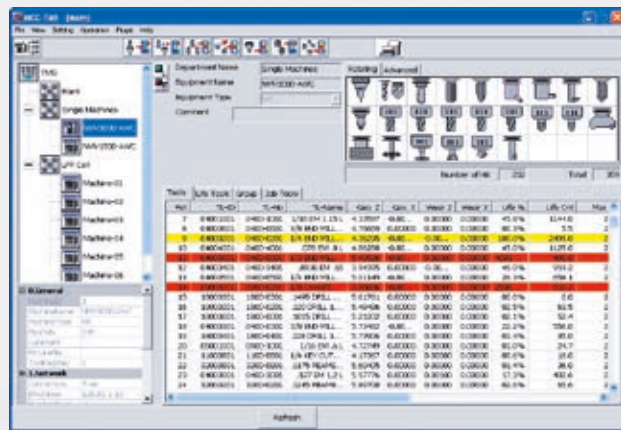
MCC TMS [Main]

File View Setting Operation Plugin Help

TMS

Plant

Single Machines

NHX5000 AWC

NHX5000 AWC

LPP Cell

Machine-01

Machine-02

Machine-03

Machine-04

Machine-05

Machine-06

Department Name

Single Machines

Equipment Name

NHX5000 AWC

Equipment Type

Comment

Rotating

Advanced

Number of tools

Total

Tools

Life Tools

Group

Job Tools

| Pot | TL-ID | TL-No | TL-Name | Geo. Z | Geo. X | Wear Z | Wear X | Life % | Life Cnt | Max |
|---|---|---|---|---|---|---|---|---|---|---|
| 7 | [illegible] | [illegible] | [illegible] | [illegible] | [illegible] | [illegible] | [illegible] | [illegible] | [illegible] | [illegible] |
| 8 | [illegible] | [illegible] | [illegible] | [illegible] | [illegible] | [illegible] | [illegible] | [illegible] | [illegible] | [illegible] |
| 9 | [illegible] | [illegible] | 1/4 END MILL | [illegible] | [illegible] | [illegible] | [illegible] | 100.0% | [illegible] | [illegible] |
| 10 | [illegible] | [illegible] | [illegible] | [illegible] | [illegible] | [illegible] | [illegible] | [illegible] | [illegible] | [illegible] |
| 11 | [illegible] | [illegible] | 1/2 END MILL | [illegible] | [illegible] | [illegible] | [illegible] | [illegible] | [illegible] | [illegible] |
| 12 | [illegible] | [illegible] | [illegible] | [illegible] | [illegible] | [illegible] | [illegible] | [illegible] | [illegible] | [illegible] |
| 13 | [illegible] | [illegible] | 1/4 END MILL | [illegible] | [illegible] | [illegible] | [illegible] | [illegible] | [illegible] | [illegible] |
| 14 | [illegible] | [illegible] | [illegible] | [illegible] | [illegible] | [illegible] | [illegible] | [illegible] | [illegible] | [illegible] |
| 15 | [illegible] | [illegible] | 1/4 END MILL | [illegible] | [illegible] | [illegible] | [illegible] | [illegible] | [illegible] | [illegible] |
| 16 | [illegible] | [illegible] | 1/4 DRILL | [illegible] | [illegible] | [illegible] | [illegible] | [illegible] | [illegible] | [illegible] |
| 17 | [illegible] | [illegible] | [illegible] DRILL | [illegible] | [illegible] | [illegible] | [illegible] | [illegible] | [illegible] | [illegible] |
| 18 | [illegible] | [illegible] | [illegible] DRILL | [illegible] | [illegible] | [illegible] | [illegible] | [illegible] | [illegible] | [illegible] |
| 19 | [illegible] | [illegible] | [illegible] END MILL | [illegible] | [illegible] | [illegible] | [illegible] | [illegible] | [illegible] | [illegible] |
| 20 | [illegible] | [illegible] | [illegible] | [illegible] | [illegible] | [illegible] | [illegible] | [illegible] | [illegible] | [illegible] |
| 21 | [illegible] | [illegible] | 1/4 KEY CUT | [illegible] | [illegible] | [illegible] | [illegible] | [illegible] | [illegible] | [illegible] |
| 22 | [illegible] | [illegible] | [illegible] REAME | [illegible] | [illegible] | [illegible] | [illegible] | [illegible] | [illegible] | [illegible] |
| 23 | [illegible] | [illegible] | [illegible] | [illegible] | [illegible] | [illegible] | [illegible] | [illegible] | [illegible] | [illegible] |
| 24 | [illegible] | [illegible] | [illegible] REAME | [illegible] | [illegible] | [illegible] | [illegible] | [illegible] | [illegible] | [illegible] |

0.General

1.Network

Refresh